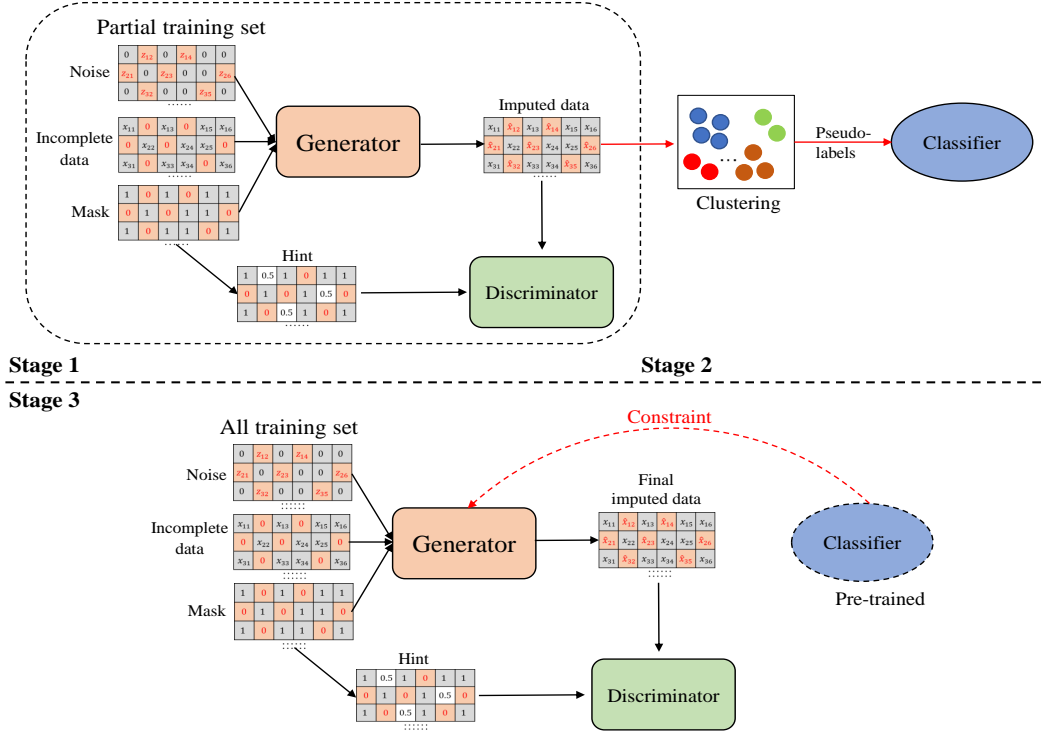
Partial training set

Noise

| 0 | $z_{12}$ | 0 | $z_{14}$ | 0 | 0 |
|---|---|---|---|---|---|
| $z_{21}$ | 0 | $z_{23}$ | 0 | 0 | $z_{26}$ |
| 0 | $z_{32}$ | 0 | 0 | $z_{35}$ | 0 |

Incomplete data

| $x_{11}$ | 0 | $x_{13}$ | 0 | $x_{15}$ | $x_{16}$ |
|---|---|---|---|---|---|
| 0 | $x_{22}$ | 0 | $x_{24}$ | $x_{25}$ | 0 |
| $x_{31}$ | 0 | $x_{33}$ | $x_{34}$ | 0 | $x_{36}$ |

Mask

| 1 | 0 | 1 | 0 | 1 | 1 |
|---|---|---|---|---|---|
| 0 | 1 | 0 | 1 | 1 | 0 |
| 1 | 0 | 1 | 1 | 0 | 1 |

Generator

Imputed data

| $x_{11}$ | $\hat{x}_{12}$ | $x_{13}$ | $\hat{x}_{14}$ | $x_{15}$ | $x_{16}$ |
|---|---|---|---|---|---|
| $\hat{x}_{21}$ | $x_{22}$ | $\hat{x}_{23}$ | $x_{24}$ | $x_{25}$ | $\hat{x}_{26}$ |
| $x_{31}$ | $\hat{x}_{32}$ | $x_{33}$ | $x_{34}$ | $\hat{x}_{35}$ | $x_{36}$ |

Hint

| 1 | 0.5 | 1 | 0 | 1 | 1 |
|---|---|---|---|---|---|
| 0 | 1 | 0 | 1 | 0.5 | 0 |
| 1 | 0 | 0.5 | 1 | 0 | 1 |

Discriminator

Clustering

Pseudo-labels

Classifier

Stage 1

Stage 2

Stage 3

All training set

Constraint

Noise

| 0 | $z_{12}$ | 0 | $z_{14}$ | 0 | 0 |
|---|---|---|---|---|---|
| $z_{21}$ | 0 | $z_{23}$ | 0 | 0 | $z_{26}$ |
| 0 | $z_{32}$ | 0 | 0 | $z_{35}$ | 0 |

Incomplete data

| $x_{11}$ | 0 | $x_{13}$ | 0 | $x_{15}$ | $x_{16}$ |
|---|---|---|---|---|---|
| 0 | $x_{22}$ | 0 | $x_{24}$ | $x_{25}$ | 0 |
| $x_{31}$ | 0 | $x_{33}$ | $x_{34}$ | 0 | $x_{36}$ |

Mask

| 1 | 0 | 1 | 0 | 1 | 1 |
|---|---|---|---|---|---|
| 0 | 1 | 0 | 1 | 1 | 0 |
| 1 | 0 | 1 | 1 | 0 | 1 |

Generator

Final imputed data

| $x_{11}$ | $\hat{x}_{12}$ | $x_{13}$ | $\hat{x}_{14}$ | $x_{15}$ | $x_{16}$ |
|---|---|---|---|---|---|
| $\hat{x}_{21}$ | $x_{22}$ | $\hat{x}_{23}$ | $x_{24}$ | $x_{25}$ | $\hat{x}_{26}$ |
| $x_{31}$ | $\hat{x}_{32}$ | $x_{33}$ | $x_{34}$ | $\hat{x}_{35}$ | $x_{36}$ |

Classifier

Pre-trained

Hint

| 1 | 0.5 | 1 | 0 | 1 | 1 |
|---|---|---|---|---|---|
| 0 | 1 | 0 | 1 | 0.5 | 0 |
| 1 | 0 | 0.5 | 1 | 0 | 1 |

Discriminator